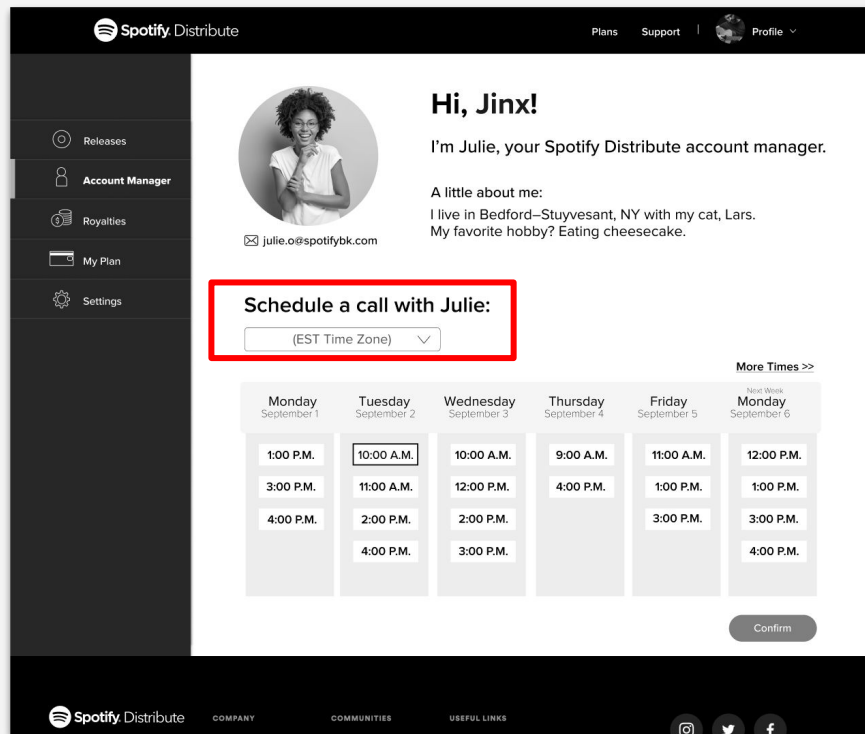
Spotify Distribute

Plans Support Profile

Releases
Account Manager
Royalties
My Plan
Settings

Hi, Jinx!

I'm Julie, your Spotify Distribute account manager.

A little about me:
I live in Bedford–Stuyvesant, NY with my cat, Lars. My favorite hobby? Eating cheesecake.

julie.o@spotifybk.com

Schedule a call with Julie:

(EST Time Zone)

More Times >>

| Monday September 1 | Tuesday September 2 | Wednesday September 3 | Thursday September 4 | Friday September 5 | Next Week Monday September 6 |
|---|---|---|---|---|---|
| 1:00 P.M. | 10:00 A.M. | 10:00 A.M. | 9:00 A.M. | 11:00 A.M. | 12:00 P.M. |
| 3:00 P.M. | 11:00 A.M. | 12:00 P.M. | 4:00 P.M. | 1:00 P.M. | 1:00 P.M. |
| 4:00 P.M. | 2:00 P.M. | 2:00 P.M. | | 3:00 P.M. | 3:00 P.M. |
| | 4:00 P.M. | 3:00 P.M. | | | 4:00 P.M. |

Confirm

Spotify Distribute

COMPANY

COMMUNITIES

USEFUL LINKS